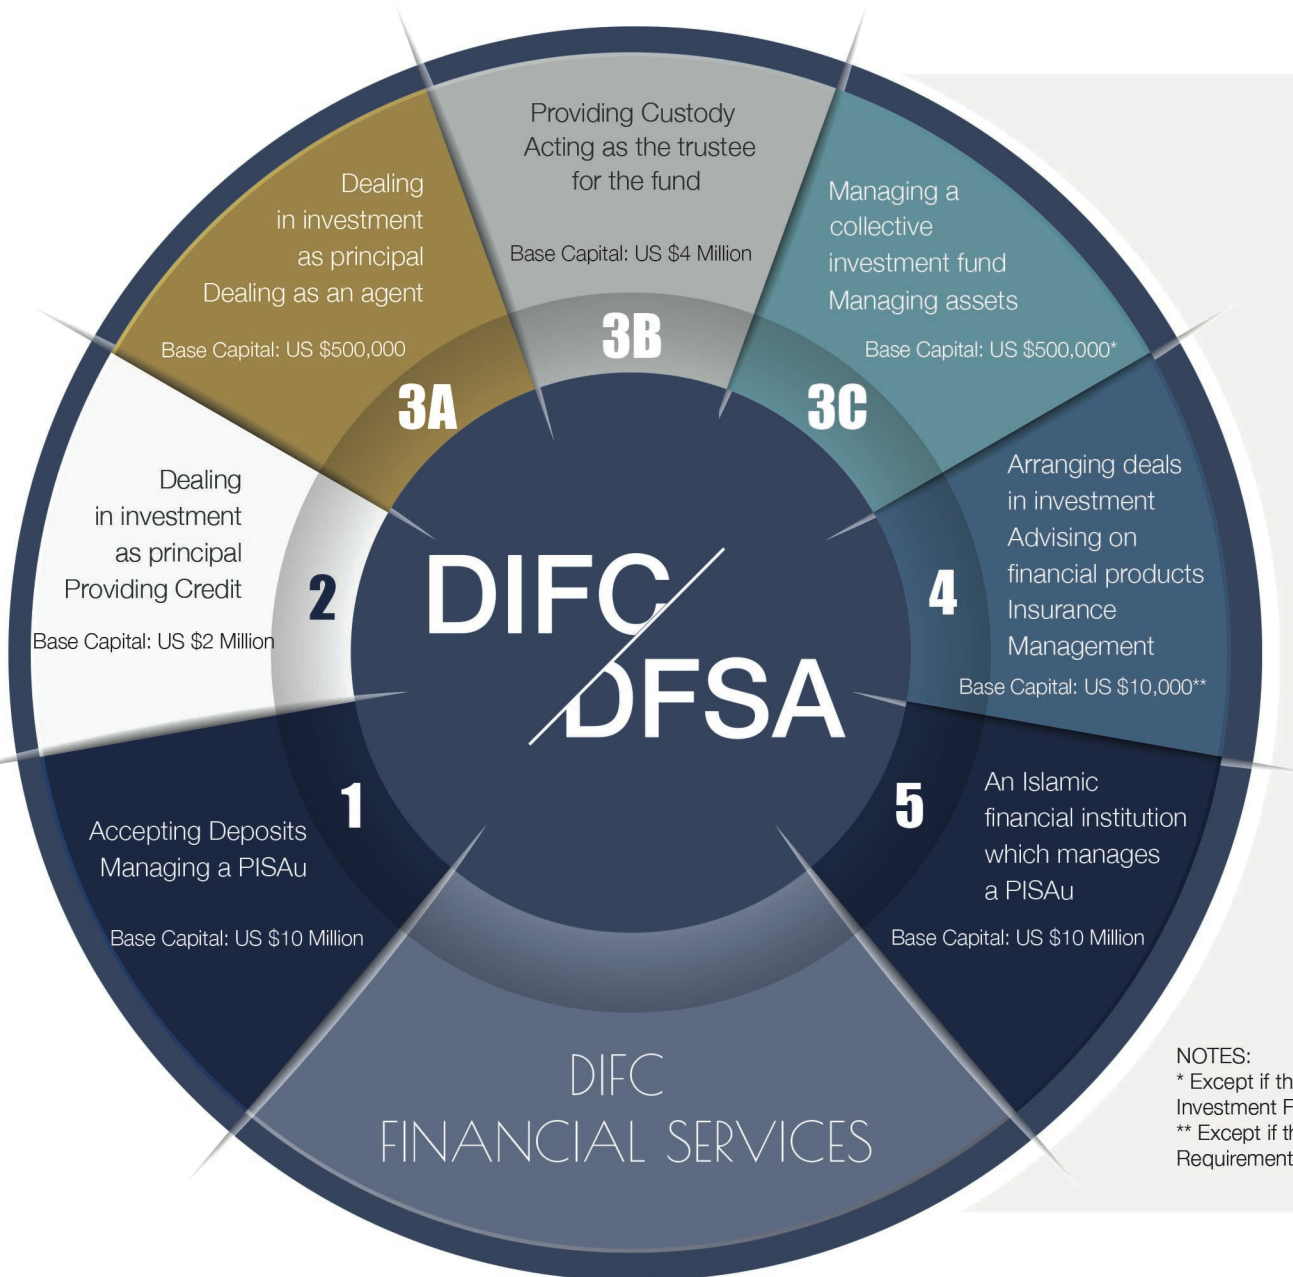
Dealing in investment as principal
Dealing as an agent

Base Capital: US $500,000

3A

Providing Custody
Acting as the trustee for the fund

Base Capital: US $4 Million

3B

Managing a collective investment fund
Managing assets

Base Capital: US $500,000*

3C

Dealing in investment as principal
Providing Credit

Base Capital: US $2 Million

2

DIFC
DFSA

Arranging deals in investment
Advising on financial products
Insurance Management

Base Capital: US $10,000**

4

1

Accepting Deposits
Managing a PISAu

Base Capital: US $10 Million

5

An Islamic financial institution which manages a PISAu

Base Capital: US $10 Million

DIFC
FINANCIAL SERVICES

NOTES:
* Except if th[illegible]
Investment F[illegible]
** Except if th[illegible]
Requirement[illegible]